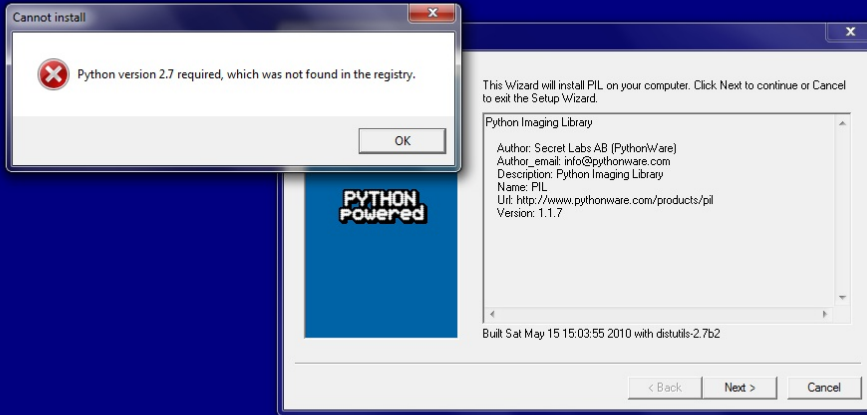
Cannot install

Python version 2.7 required, which was not found in the registry.

OK

This Wizard will install PIL on your computer. Click Next to continue or Cancel to exit the Setup Wizard.

Python Imaging Library

Author: Secret Labs AB (PythonWare)
Author_email: info@pythonware.com
Description: Python Imaging Library
Name: PIL
Url: http://www.pythonware.com/products/pil
Version: 1.1.7

PYTHON powered

Built Sat May 15 15:03:55 2010 with distutils-2.7b2

< Back

Next >

Cancel